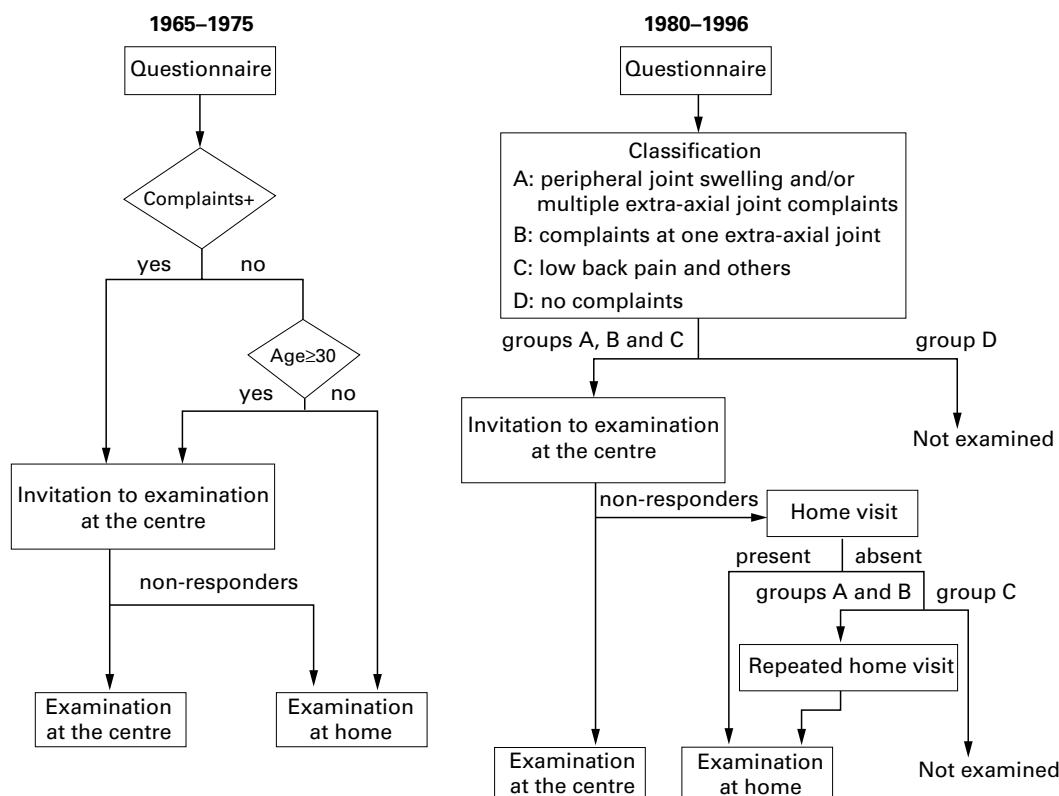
1965–1975

Questionnaire

Complaints+

yes no

Age≥30

yes no

Invitation to examination at the centre

non-responders

Examination at the centre

Examination at home

1980–1996

Questionnaire

Classification
A: peripheral joint swelling and/or multiple extra-axial joint complaints
B: complaints at one extra-axial joint
C: low back pain and others
D: no complaints

groups A, B and C

group D

Invitation to examination at the centre

Not examined

non-responders

Home visit

present absent

groups A and B group C

Repeated home visit

Examination at the centre

Examination at home

Not examined